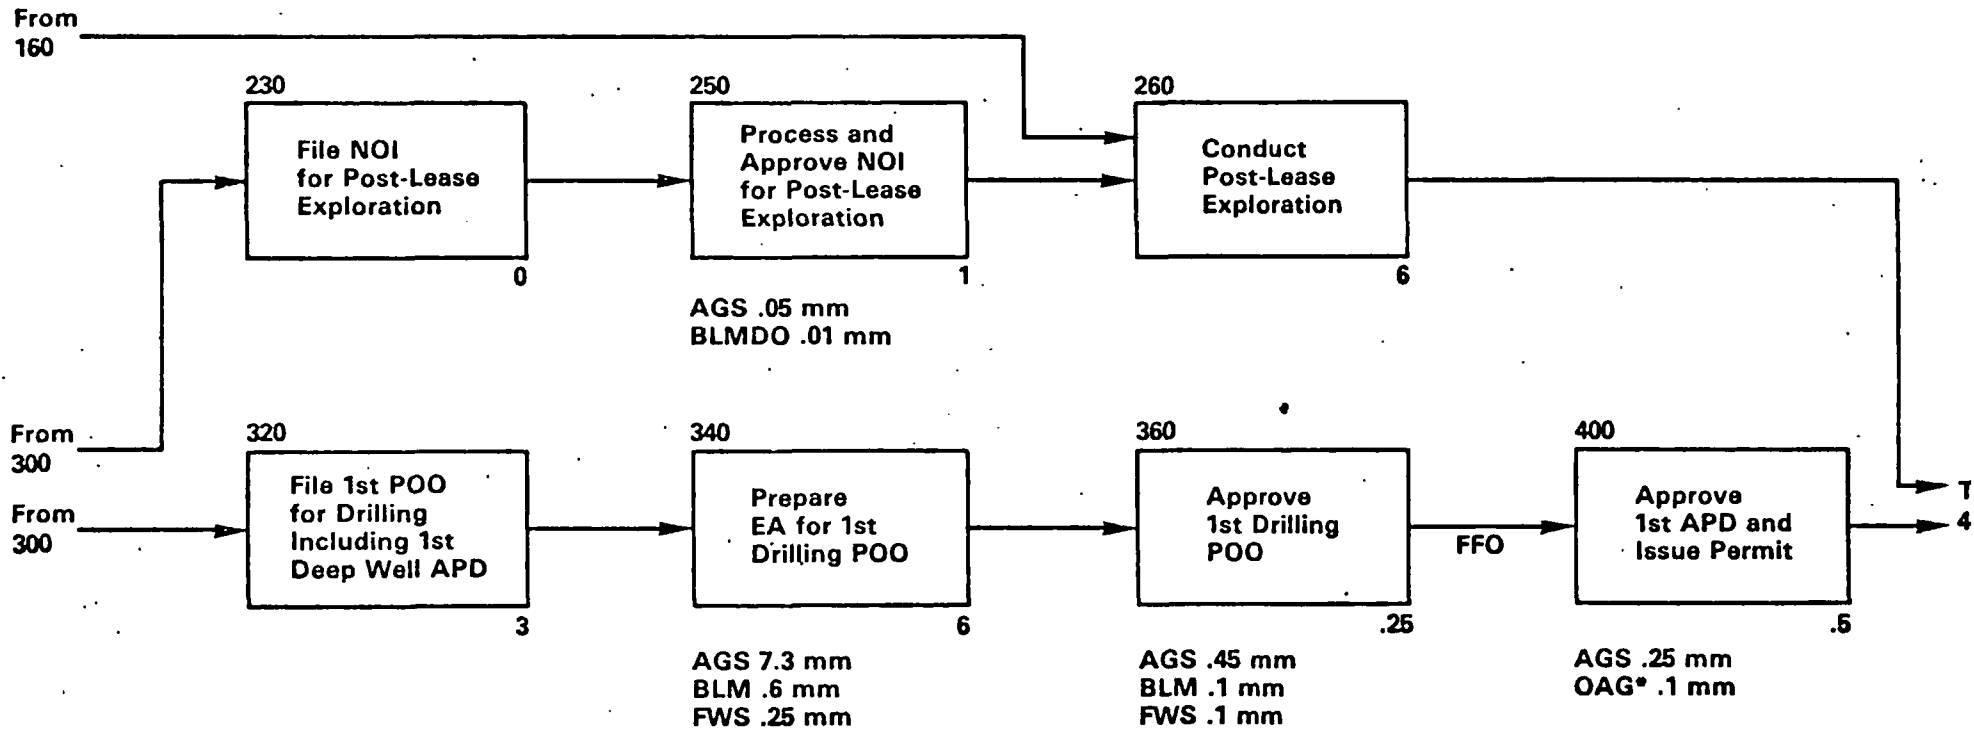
From 160

230
File NOI for Post-Lease Exploration
0

250
Process and Approve NOI for Post-Lease Exploration
1
AGS .05 mm
BLMDO .01 mm

260
Conduct Post-Lease Exploration
6

From 300

From 300

320
File 1st POO for Drilling Including 1st Deep Well APD
3

340
Prepare EA for 1st Drilling POO
6
AGS 7.3 mm
BLM .6 mm
FWS .25 mm

360
Approve 1st Drilling POO
.25
AGS .45 mm
BLM .1 mm
FWS .1 mm

FFO

400
Approve 1st APD and Issue Permit
.5
AGS .25 mm
OAG* .1 mm

T
4